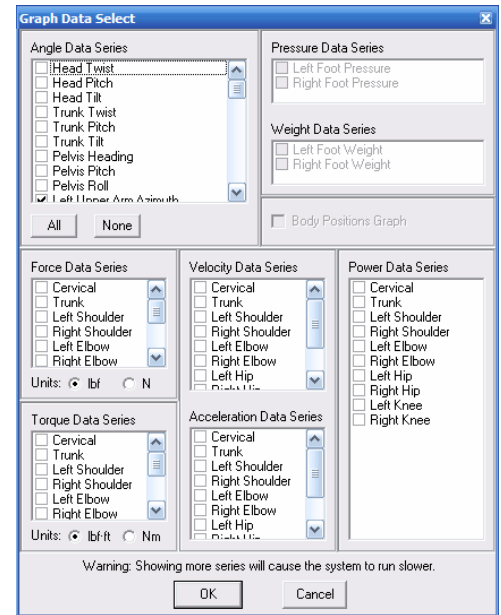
Graph Data Select

Angle Data Series
Head Twist
Head Pitch
Head Tilt
Trunk Twist
Trunk Pitch
Trunk Tilt
Pelvis Heading
Pelvis Pitch
Pelvis Roll
Left Upper Arm Azimuth

All None

Pressure Data Series
Left Foot Pressure
Right Foot Pressure

Weight Data Series
Left Foot Weight
Right Foot Weight

Body Positions Graph

Force Data Series
Cervical
Trunk
Left Shoulder
Right Shoulder
Left Elbow
Right Elbow
Units: lbf N

Torque Data Series
Cervical
Trunk
Left Shoulder
Right Shoulder
Left Elbow
Right Elbow
Units: lbf·ft Nm

Velocity Data Series
Cervical
Trunk
Left Shoulder
Right Shoulder
Left Elbow
Right Elbow
Left Hip
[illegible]

Acceleration Data Series
Cervical
Trunk
Left Shoulder
Right Shoulder
Left Elbow
Right Elbow
Left Hip
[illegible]

Power Data Series
Cervical
Trunk
Left Shoulder
Right Shoulder
Left Elbow
Right Elbow
Left Hip
Right Hip
Left Knee
Right Knee

Warning: Showing more series will cause the system to run slower.

OK Cancel